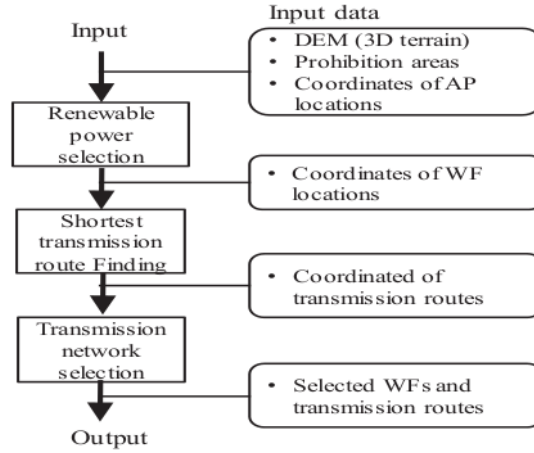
Input

Input data

- DEM (3D terrain)
- Prohibition areas
- Coordinates of AP locations

Renewable power selection

- Coordinates of WF locations

Shortest transmission route Finding

- Coordinated of transmission routes

Transmission network selection

- Selected WFs and transmission routes

Output